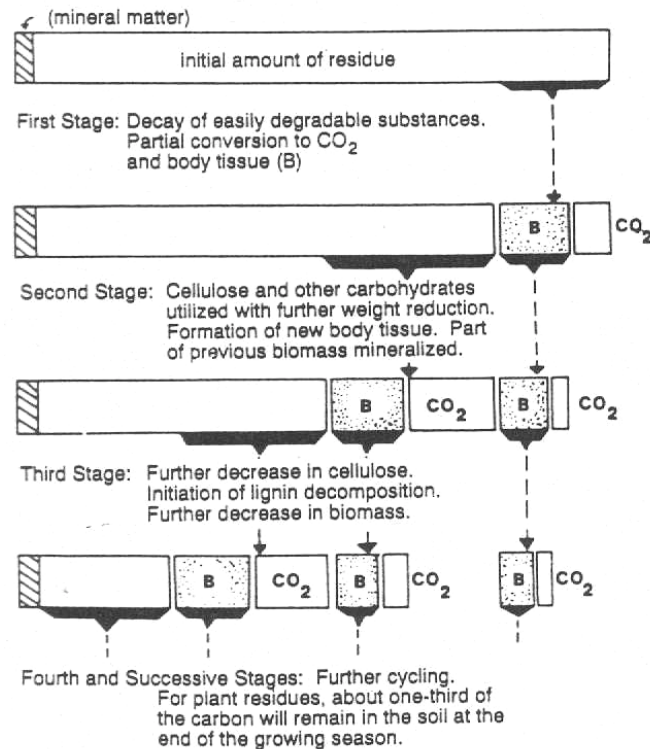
(mineral matter)

initial amount of residue

First Stage: Decay of easily degradable substances. Partial conversion to $CO_2$ and body tissue (B)

B $CO_2$

Second Stage: Cellulose and other carbohydrates utilized with further weight reduction. Formation of new body tissue. Part of previous biomass mineralized.

B $CO_2$ B $CO_2$

Third Stage: Further decrease in cellulose. Initiation of lignin decomposition. Further decrease in biomass.

B $CO_2$ B $CO_2$ B $CO_2$

Fourth and Successive Stages: Further cycling. For plant residues, about one-third of the carbon will remain in the soil at the end of the growing season.